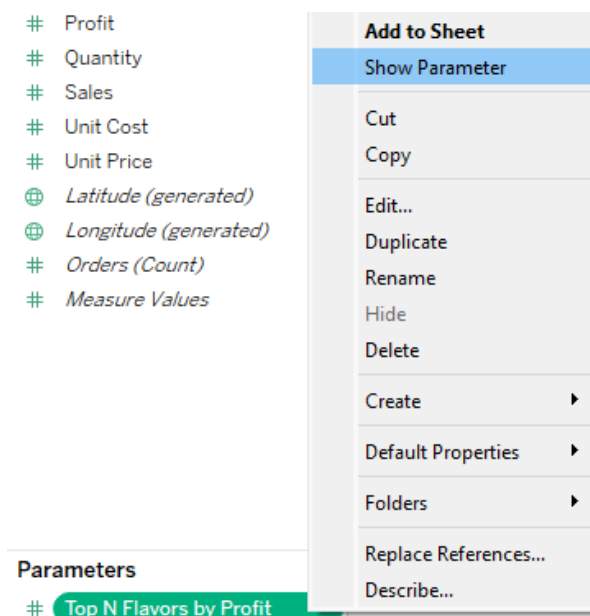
# Profit
# Quantity
# Sales
# Unit Cost
# Unit Price
Latitude (generated)
Longitude (generated)
# Orders (Count)
# Measure Values

Parameters
# Top N Flavors by Profit

Add to Sheet
Show Parameter
Cut
Copy
Edit...
Duplicate
Rename
Hide
Delete
Create
Default Properties
Folders
Replace References...
Describe...